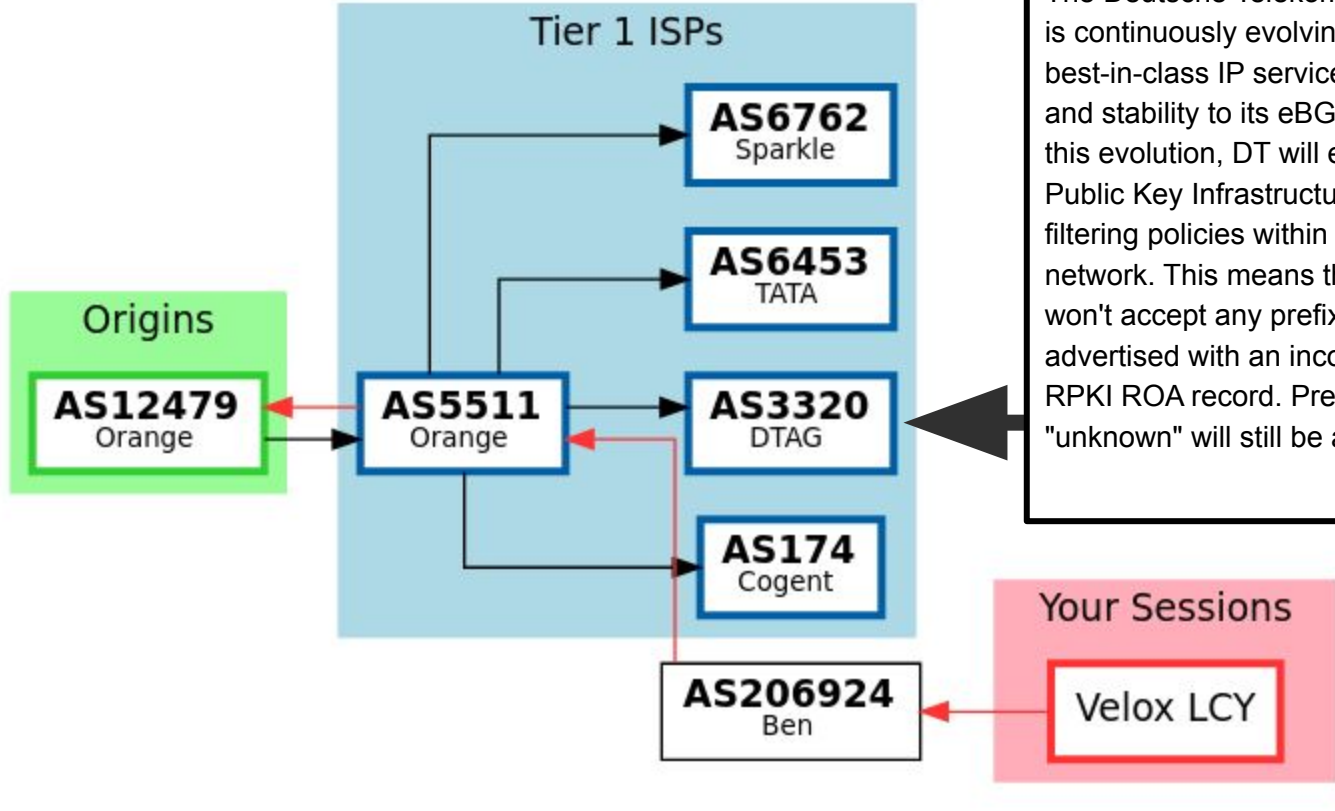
Tier 1 ISPs

AS6762
Sparkle

AS6453
TATA

Origins

AS12479
Orange

AS5511
Orange

AS3320
DTAG

AS174
Cogent

AS206924
Ben

Your Sessions

Velox LCY

The Deutsche Telekom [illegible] is continuously evolvin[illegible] best-in-class IP service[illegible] and stability to its eBG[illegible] this evolution, DT will e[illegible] Public Key Infrastructu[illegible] filtering policies within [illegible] network. This means th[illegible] won't accept any prefix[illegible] advertised with an inco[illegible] RPKI ROA record. Pre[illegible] "unknown" will still be a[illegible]